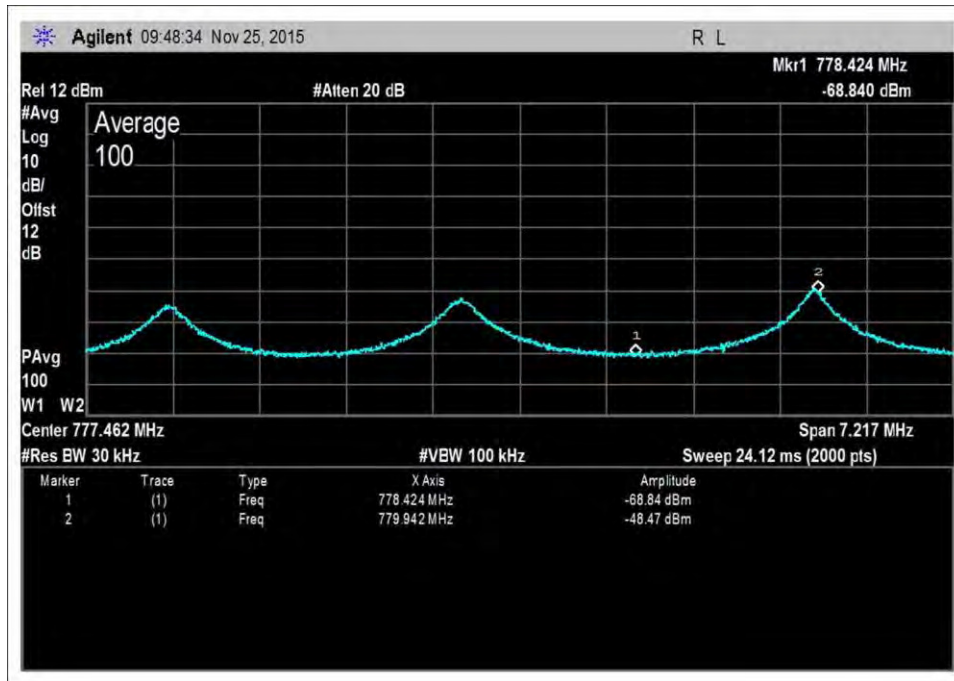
Agilent 09:48:34 Nov 25, 2015

R L

Mkr1 778.424 MHz

Rel 12 dBm

#Atten 20 dB

-68.840 dBm

#Avg
Log
10
dB/
Offst
12
dB

Average
100

2

1

PAvg
100
W1 W2

Center 777.462 MHz

Span 7.217 MHz

#Res BW 30 kHz

#VBW 100 kHz

Sweep 24.12 ms (2000 pts)

| Marker | Trace | Type | X Axis | Amplitude |
|---|---|---|---|---|
| 1 | (1) | Freq | 778.424 MHz | -68.84 dBm |
| 2 | (1) | Freq | 779.942 MHz | -48.47 dBm |